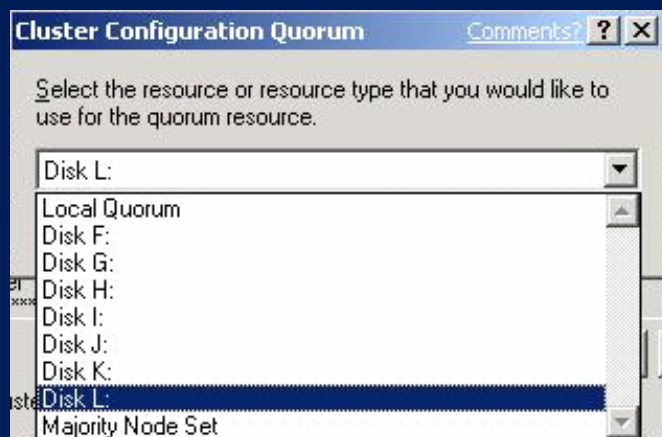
Cluster Configuration Quorum Comments? ? X

Select the resource or resource type that you would like to use for the quorum resource.

Disk L:

Local Quorum
Disk F:
Disk G:
Disk H:
Disk I:
Disk J:
Disk K:
Disk L:
Majority Node Set